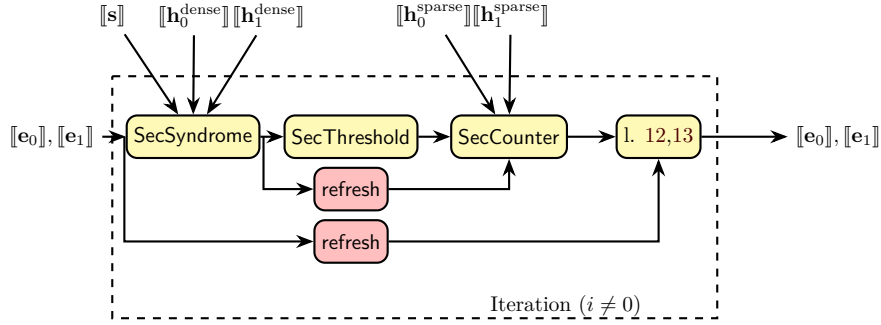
$[\![\mathbf{s}]\!]$ $[\![\mathbf{h}_0^{\text{dense}}]\!]$ $[\![\mathbf{h}_1^{\text{dense}}]\!]$ $[\![\mathbf{h}_0^{\text{sparse}}]\!]$ $[\![\mathbf{h}_1^{\text{sparse}}]\!]$

$[\![\mathbf{e}_0]\!], [\![\mathbf{e}_1]\!]$

SecSyndrome

SecThreshold

SecCounter

l. 12,13

$[\![\mathbf{e}_0]\!], [\![\mathbf{e}_1]\!]$

refresh

refresh

Iteration $(i \neq 0)$